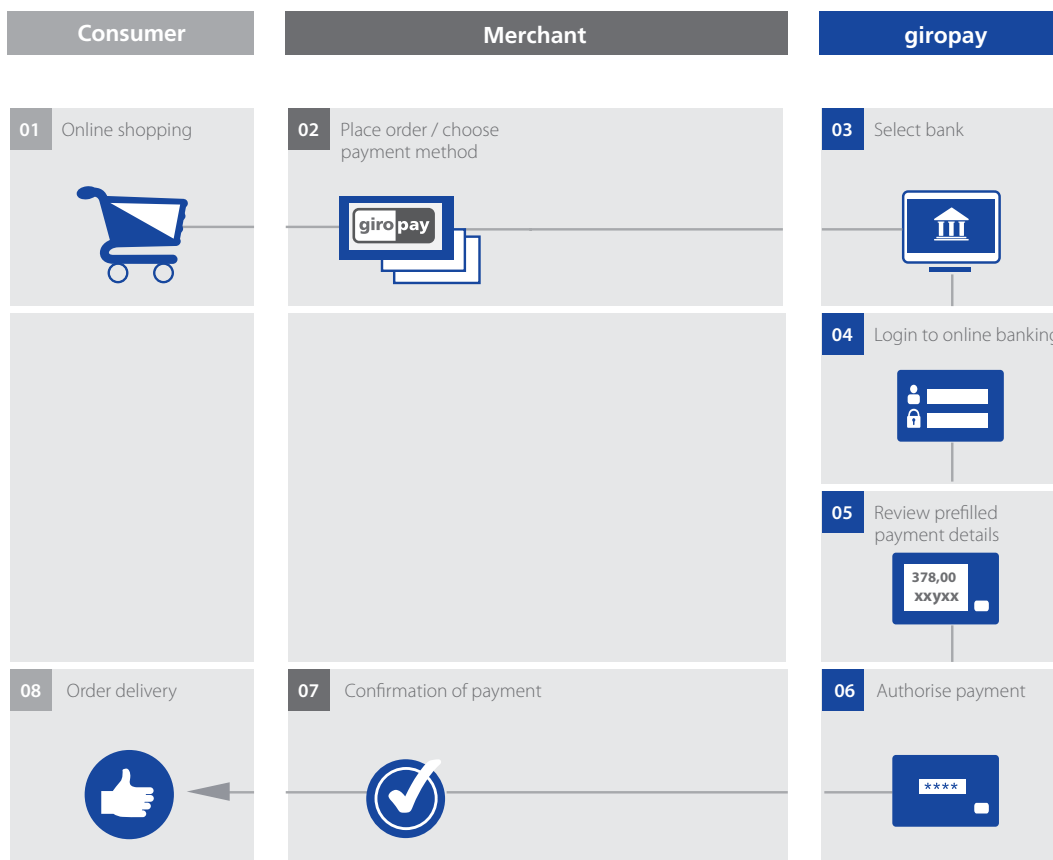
Consumer

Merchant

giropay

01 Online shopping

02 Place order / choose payment method

giropay

03 Select bank

04 Login to online banking

05 Review prefilled payment details

378,00
xxyxx

08 Order delivery

07 Confirmation of payment

06 Authorise payment

****